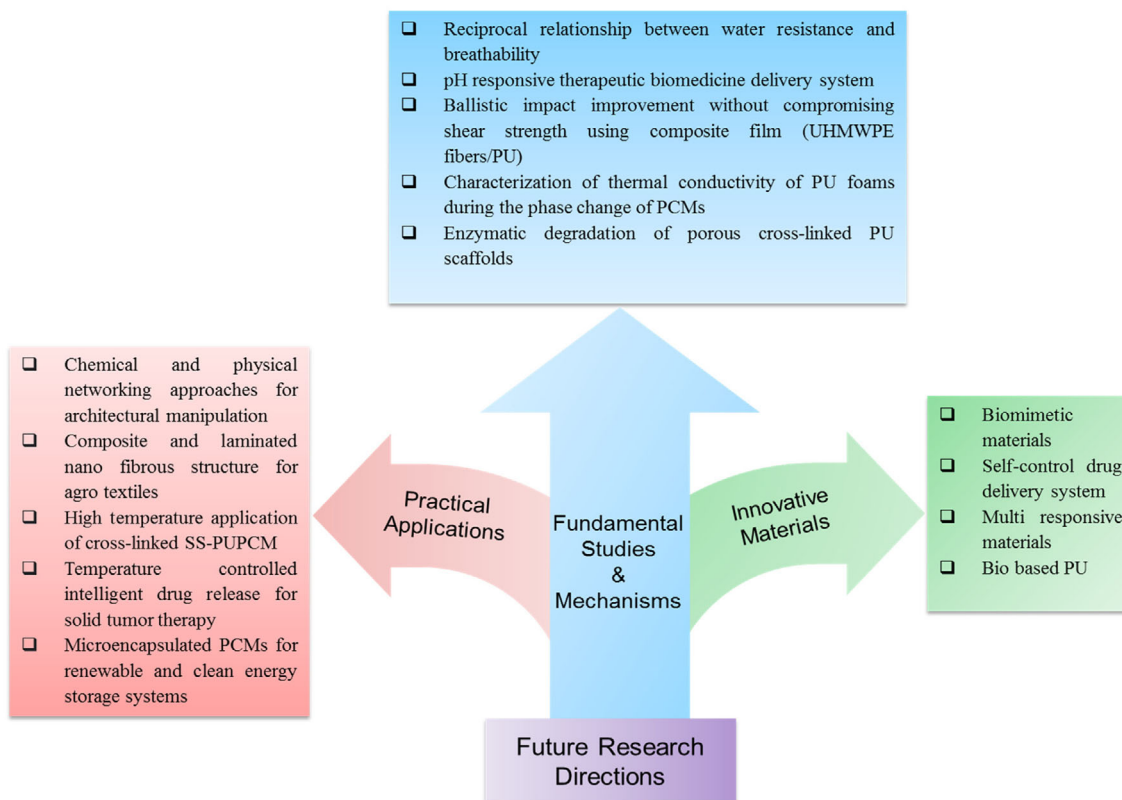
❑ Reciprocal relationship between water resistance and breathability
❑ pH responsive therapeutic biomedicine delivery system
❑ Ballistic impact improvement without compromising shear strength using composite film (UHMWPE fibers/PU)
❑ Characterization of thermal conductivity of PU foams during the phase change of PCMs
❑ Enzymatic degradation of porous cross-linked PU scaffolds

❑ Chemical and physical networking approaches for architectural manipulation
❑ Composite and laminated nano fibrous structure for agro textiles
❑ High temperature application of cross-linked SS-PUPCM
❑ Temperature controlled intelligent drug release for solid tumor therapy
❑ Microencapsulated PCMs for renewable and clean energy storage systems

Practical Applications

Fundamental Studies & Mechanisms

Innovative Materials

❑ Biomimetic materials
❑ Self-control drug delivery system
❑ Multi responsive materials
❑ Bio based PU

Future Research Directions